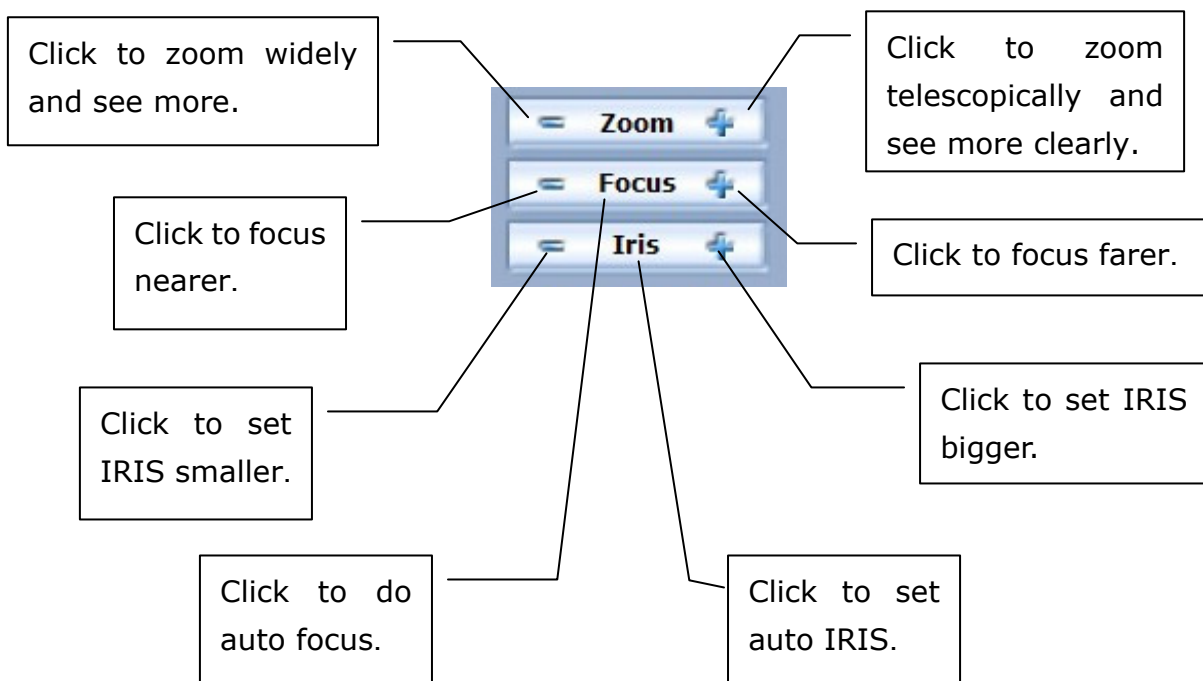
Click to zoom widely and see more.

Click to zoom telescopically and see more clearly.

Zoom

Focus

Iris

Click to focus nearer.

Click to focus farer.

Click to set IRIS smaller.

Click to set IRIS bigger.

Click to do auto focus.

Click to set auto IRIS.